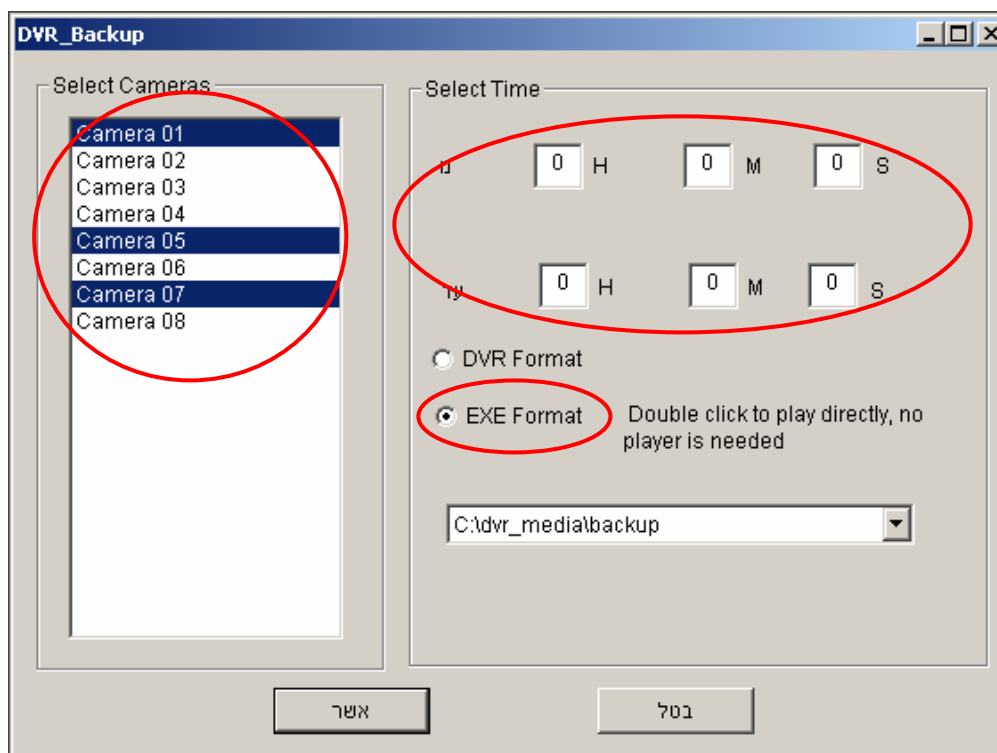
DVR_Backup

Select Cameras

Camera 01
Camera 02
Camera 03
Camera 04
Camera 05
Camera 06
Camera 07
Camera 08

Select Time

מ 0 H 0 M 0 S

עד 0 H 0 M 0 S

DVR Format

EXE Format Double click to play directly, no player is needed

C:\dvr_media\backup

אשר

בטל